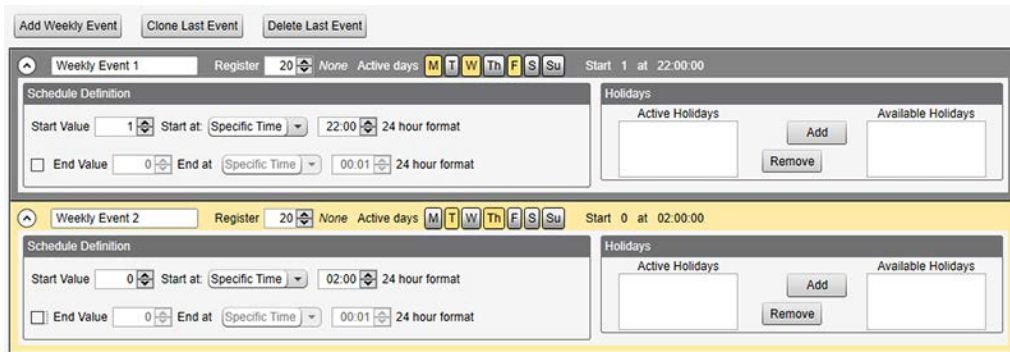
Add Weekly Event | Clone Last Event | Delete Last Event

Weekly Event 1 Register 20 None Active days M T W Th F S Su Start 1 at 22:00:00

Schedule Definition

Start Value 1 Start at: Specific Time 22:00 24 hour format

End Value 0 End at Specific Time 00:01 24 hour format

Holidays

Active Holidays

Available Holidays

Add

Remove

Weekly Event 2 Register 20 None Active days M T W Th F S Su Start 0 at 02:00:00

Schedule Definition

Start Value 0 Start at: Specific Time 02:00 24 hour format

End Value 0 End at Specific Time 00:01 24 hour format

Holidays

Active Holidays

Available Holidays

Add

Remove